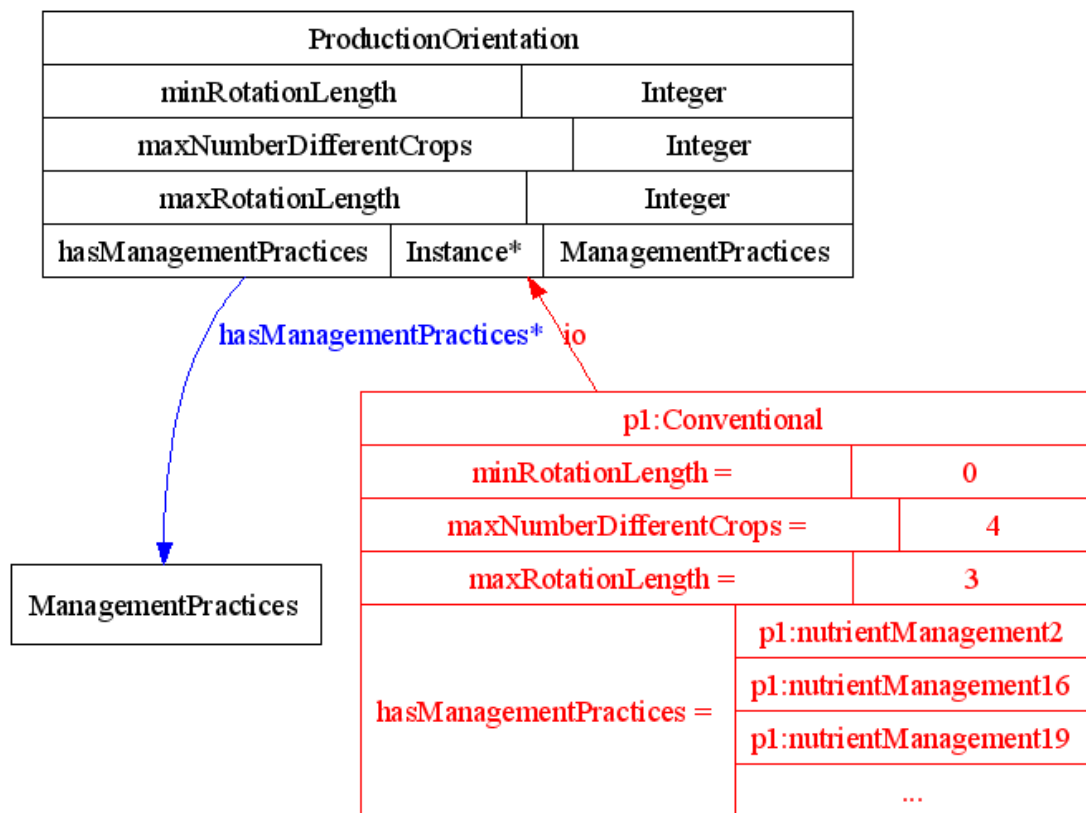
| ProductionOrientation | | |
|---|---|---|
| minRotationLength | Integer | |
| maxNumberDifferentCrops | Integer | |
| maxRotationLength | Integer | |
| hasManagementPractices | Instance* | ManagementPractices |

hasManagementPractices*

io

ManagementPractices

| p1:Conventional | |
|---|---|
| minRotationLength = | 0 |
| maxNumberDifferentCrops = | 4 |
| maxRotationLength = | 3 |
| hasManagementPractices = | p1:nutrientManagement2 |
| | p1:nutrientManagement16 |
| | p1:nutrientManagement19 |
| | ... |